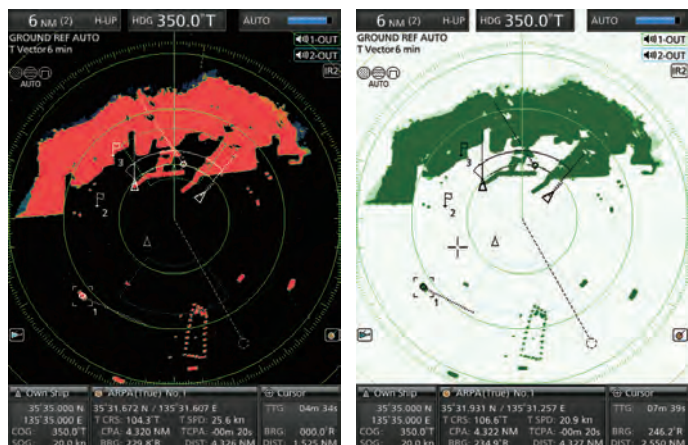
6 NM (2) H-UP HDG 350.0°T AUTO
GROUND REF AUTO
T Vector 6 min
1-OUT
2-OUT
IR2
AUTO
3
2
1
Own Ship
35°35.000 N
135°35.000 E
COG 350.0°T
SOG 20.0 kn
ARPA(True) No.1
35°31.672 N / 135°31.607 E
T CRS 104.3°T T SPD 25.6 kn
CPA 4.320 NM TCPA -00m 20s
BRG 229.8°R DIST 4.326 NM
Cursor
TTG 04m 34s
BRG 000.0°R
DIST 1.525 NM

6 NM (2) H-UP HDG 350.0°T AUTO
GROUND REF AUTO
T Vector 6 min
1-OUT
2-OUT
IR2
AUTO
3
2
1
Own Ship
35°35.000 N
135°35.000 E
COG 350.0°T
SOG 20.0 kn
ARPA(True) No.1
35°31.931 N / 135°31.257 E
T CRS 106.6°T T SPD 20.9 kn
CPA 4.322 NM TCPA -00m 20s
BRG 234.9°R DIST 4.327 NM
Cursor
TTG 07m 39s
BRG 246.2°R
DIST 2.550 NM